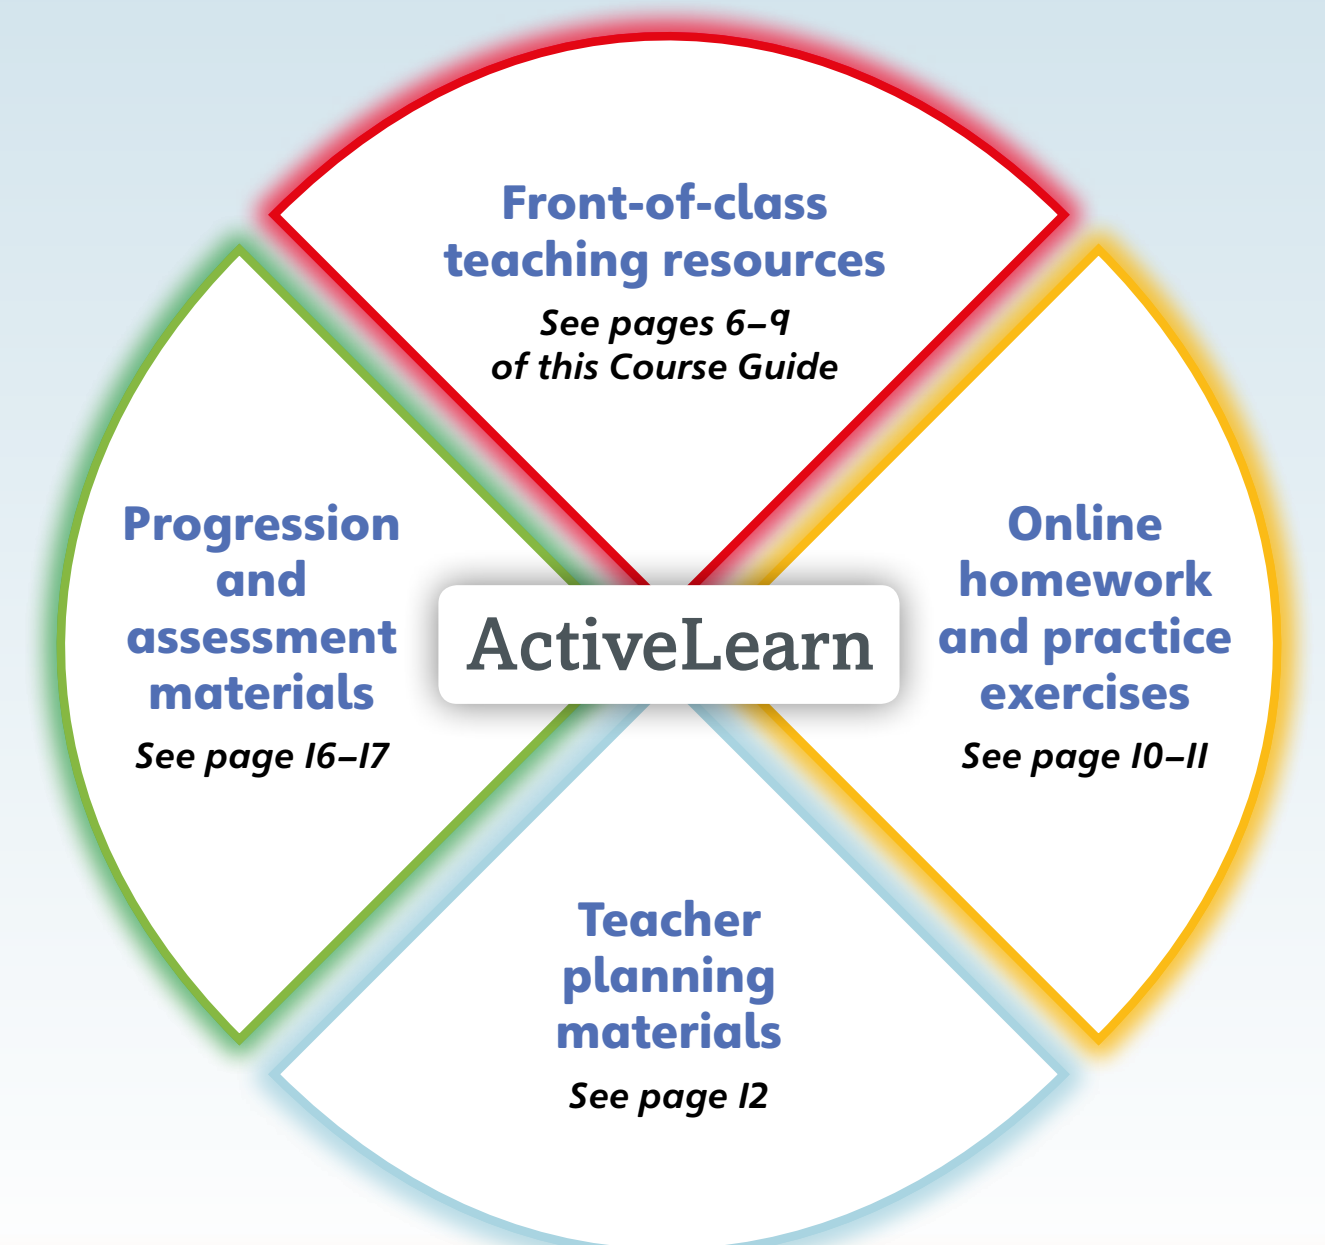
Front-of-class teaching resources

See pages 6–9 of this Course Guide

Progression and assessment materials

See page 16–17

ActiveLearn

Online homework and practice exercises

See page 10–11

Teacher planning materials

See page 12